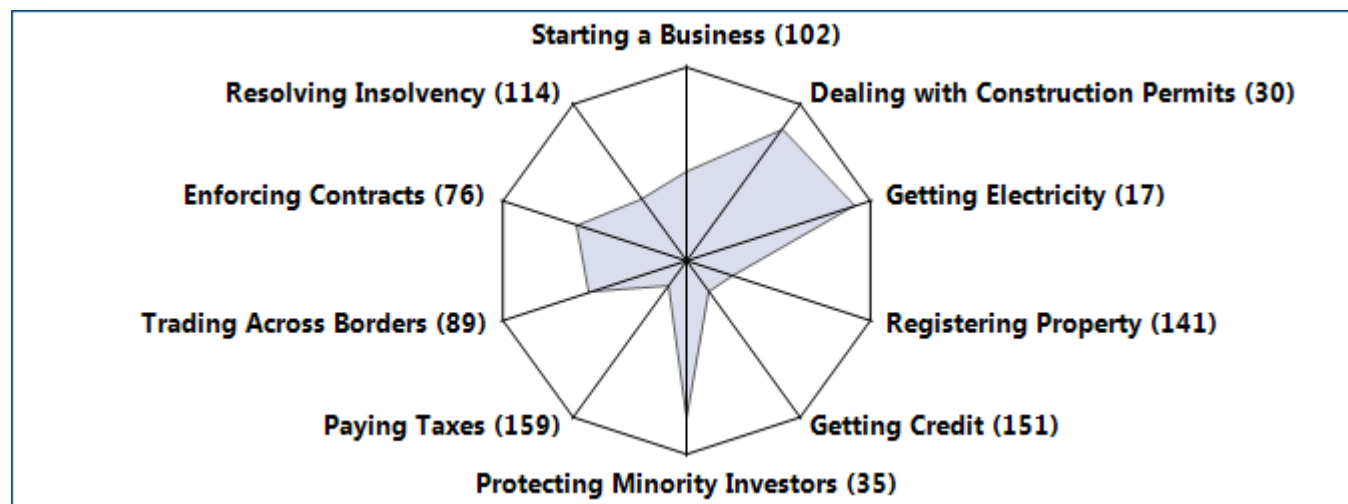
Starting a Business (102)
Resolving Insolvency (114)
Dealing with Construction Permits (30)
Enforcing Contracts (76)
Getting Electricity (17)
Trading Across Borders (89)
Registering Property (141)
Paying Taxes (159)
Getting Credit (151)
Protecting Minority Investors (35)